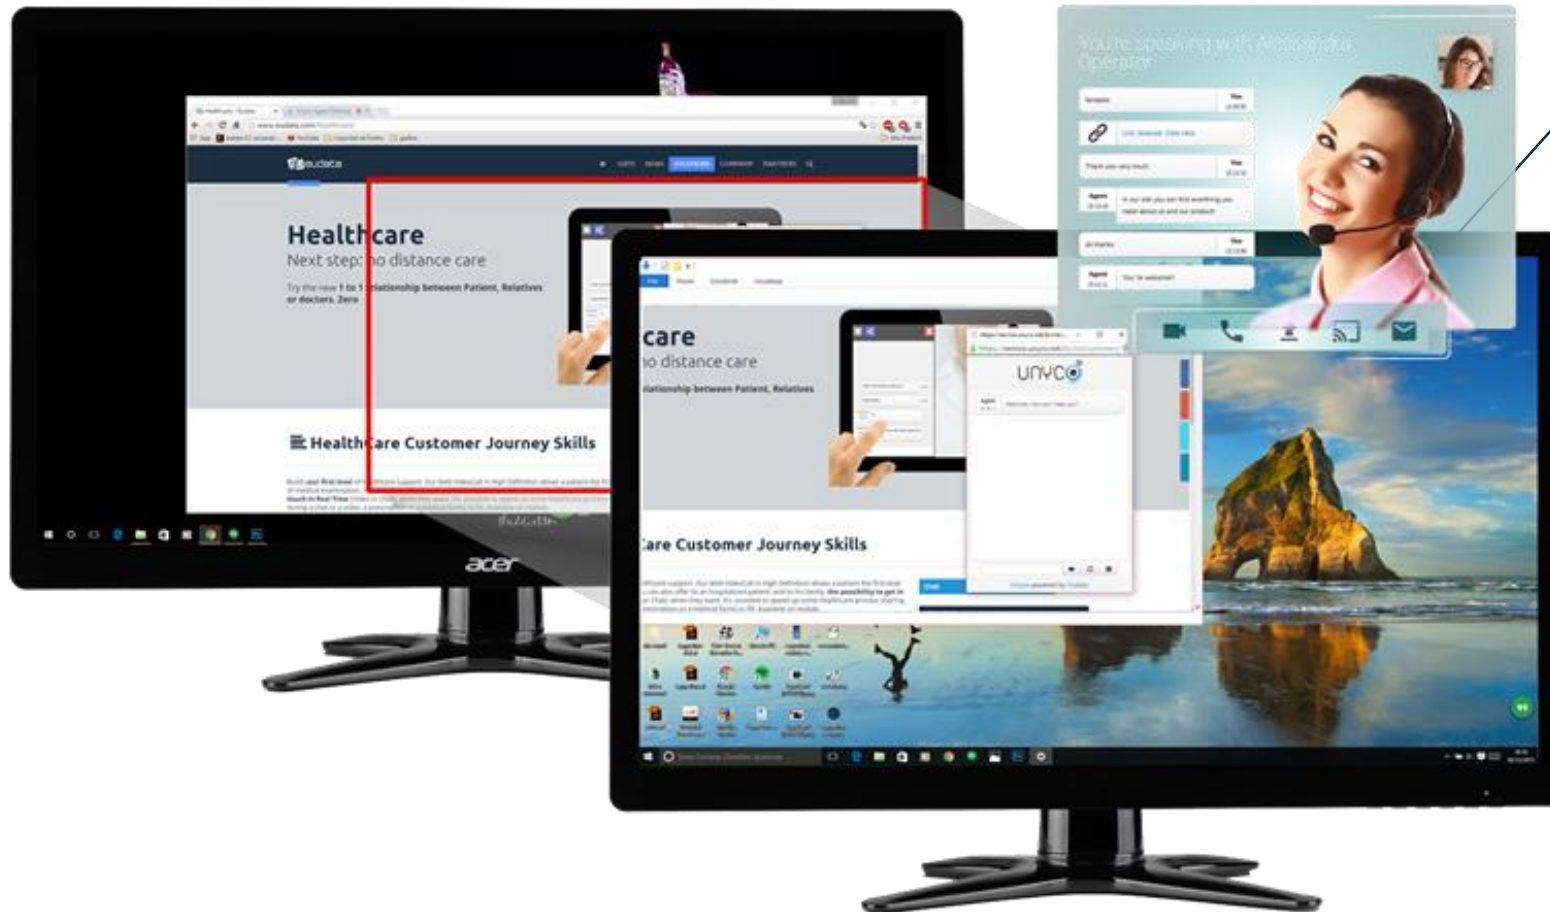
You're speaking with Alessandra Operator

euclata

Healthcare
Next step: no distance care

Try the new 1 to 1 relationship between Patient, Relatives or doctors. Zero

Healthcare Customer Journey Skills

acer

care
no distance care
relationship between Patient, Relatives

unyco

Care Customer Journey Skills